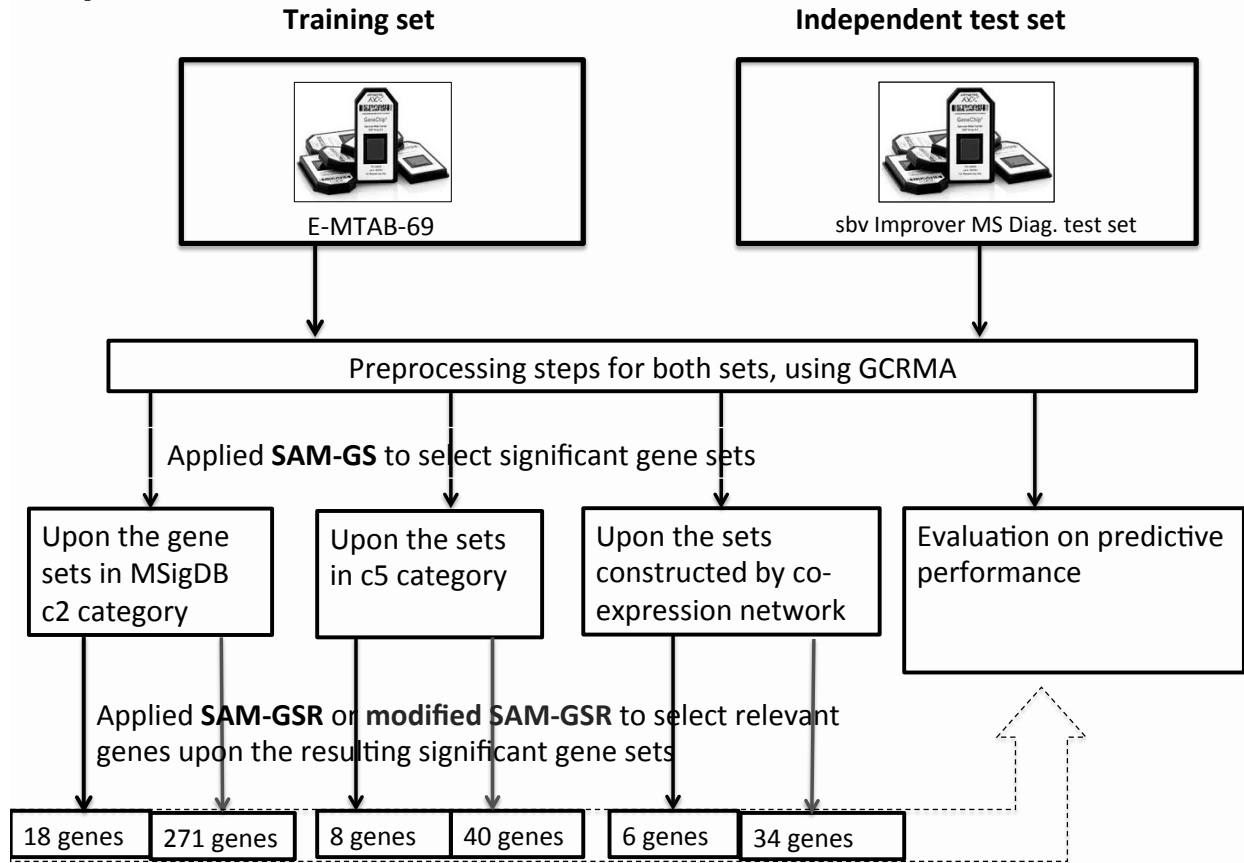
Training set

Independent test set

E-MTAB-69

sbv Improver MS Diag. test set

Preprocessing steps for both sets, using GCRMA

Applied **SAM-GS** to select significant gene sets

Upon the gene sets in MSigDB c2 category

Upon the sets in c5 category

Upon the sets constructed by co-expression network

Evaluation on predictive performance

Applied **SAM-GSR** or **modified SAM-GSR** to select relevant genes upon the resulting significant gene sets

18 genes

271 genes

8 genes

40 genes

6 genes

34 genes